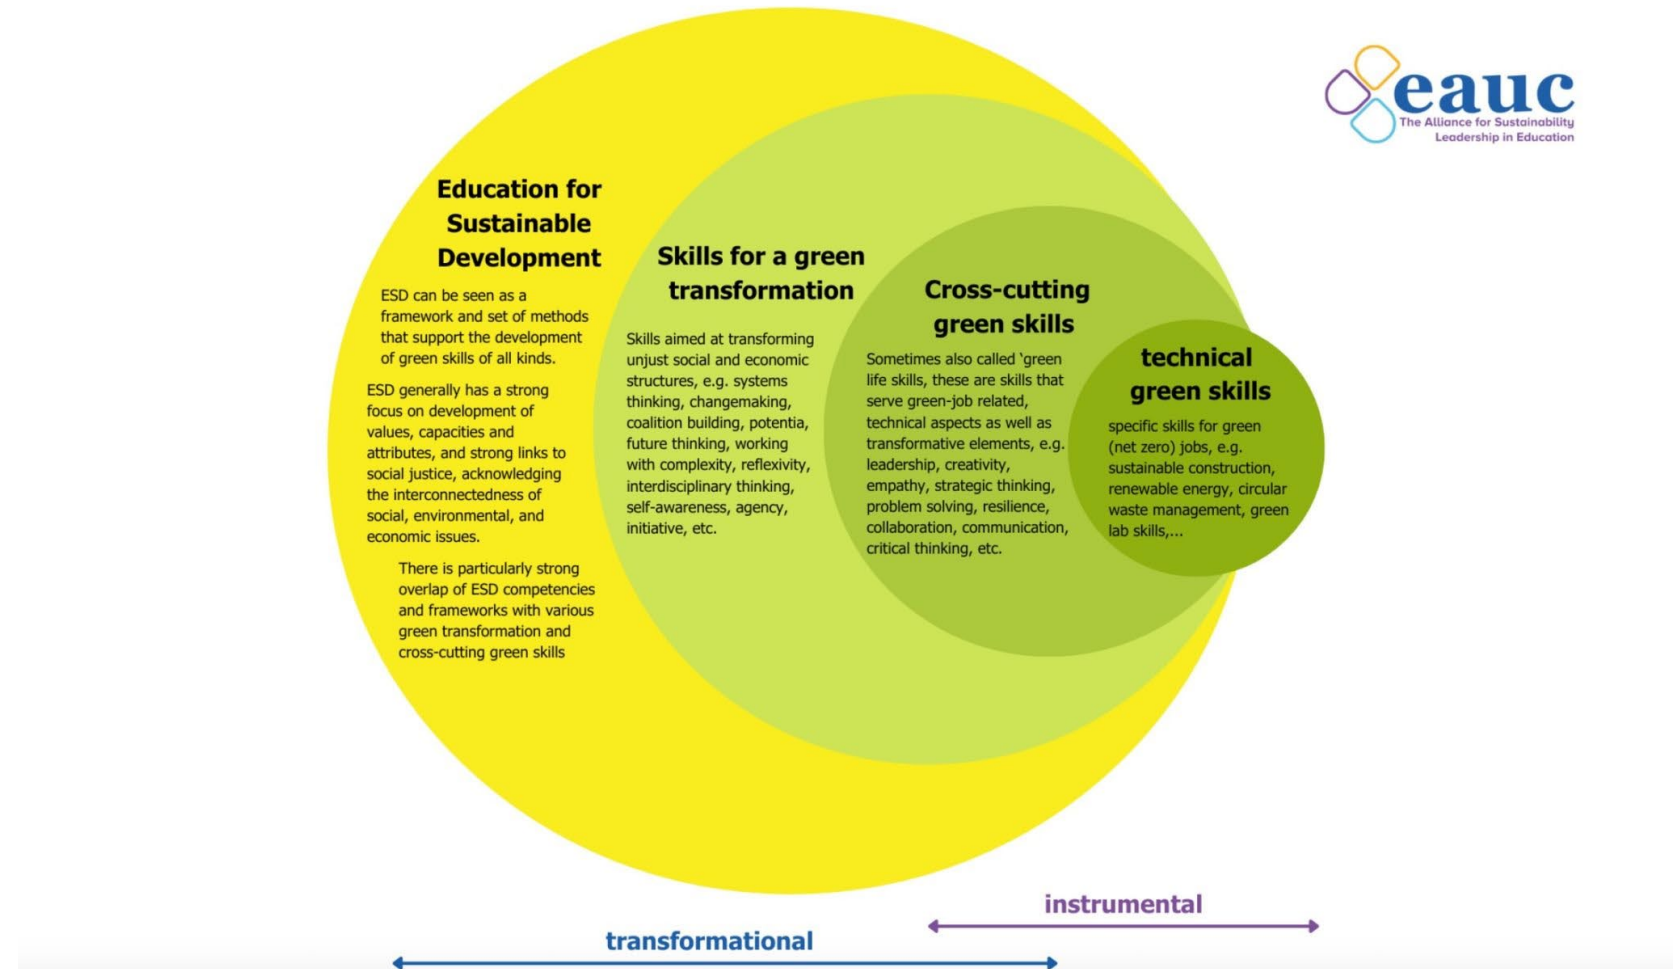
eauc
The Alliance for Sustainability Leadership in Education

Education for Sustainable Development

ESD can be seen as a framework and set of methods that support the development of green skills of all kinds.

ESD generally has a strong focus on development of values, capacities and attributes, and strong links to social justice, acknowledging the interconnectedness of social, environmental, and economic issues.

There is particularly strong overlap of ESD competencies and frameworks with various green transformation and cross-cutting green skills

Skills for a green transformation

Skills aimed at transforming unjust social and economic structures, e.g. systems thinking, changemaking, coalition building, potentia, future thinking, working with complexity, reflexivity, interdisciplinary thinking, self-awareness, agency, initiative, etc.

Cross-cutting green skills

Sometimes also called 'green life skills, these are skills that serve green-job related, technical aspects as well as transformative elements, e.g. leadership, creativity, empathy, strategic thinking, problem solving, resilience, collaboration, communication, critical thinking, etc.

technical green skills

specific skills for green (net zero) jobs, e.g. sustainable construction, renewable energy, circular waste management, green lab skills,...

instrumental

transformational